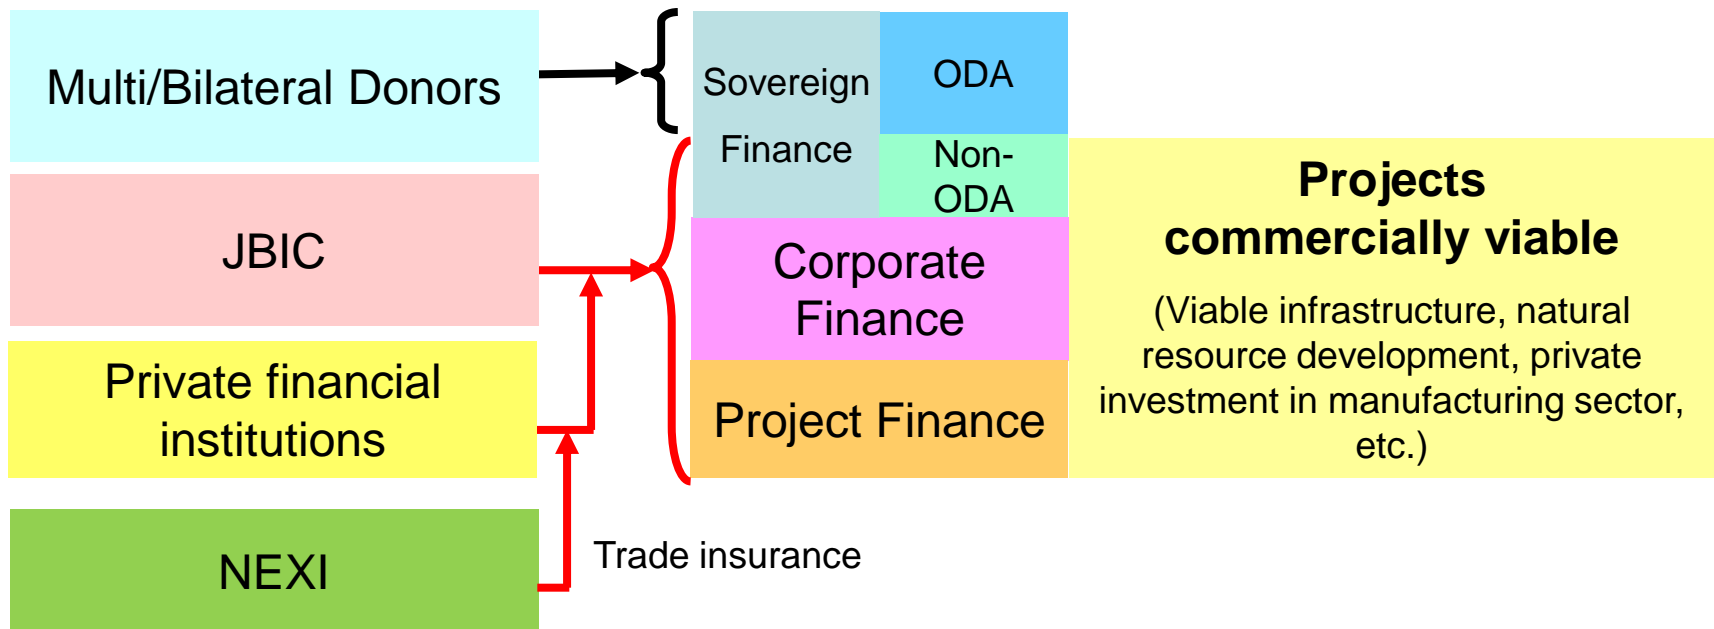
Multi/Bilateral Donors

JBIC

Private financial institutions

NEXI

Sovereign Finance

ODA

Non-ODA

Corporate Finance

Project Finance

Projects commercially viable

(Viable infrastructure, natural resource development, private investment in manufacturing sector, etc.)

Trade insurance